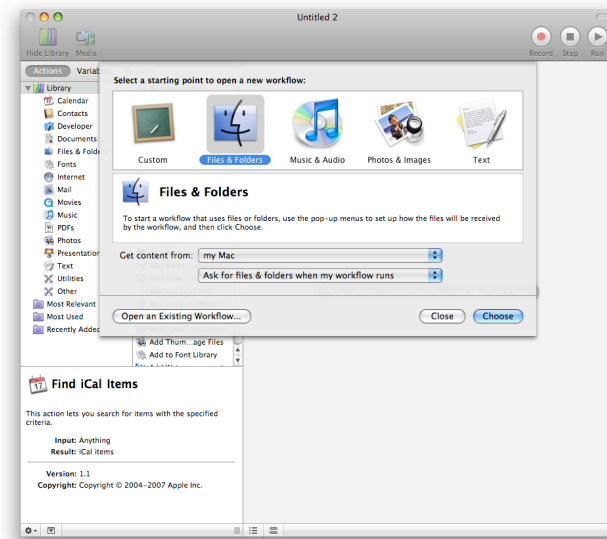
Untitled 2

Hide Library Media

Record Stop Run

Actions Variab

Library
Calendar
Contacts
Developer
Documents
Files & Folde
Fonts
Internet
Mail
Movies
Music
PDFs
Photos
Presentation
Text
Utilities
Other
Most Relevant
Most Used
Recently Addec

Select a starting point to open a new workflow:

Custom
Files & Folders
Music & Audio
Photos & Images
Text

Files & Folders

To start a workflow that uses files or folders, use the pop-up menus to set up how the files will be received by the workflow, and then click Choose.

Get content from: my Mac

Ask for files & folders when my workflow runs

Open an Existing Workflow...

Close Choose

Add Thum...age Files
Add to Font Library

Find iCal Items

This action lets you search for items with the specified criteria.

Input: Anything
Result: iCal items

Version: 1.1
Copyright: Copyright © 2004-2007 Apple Inc.